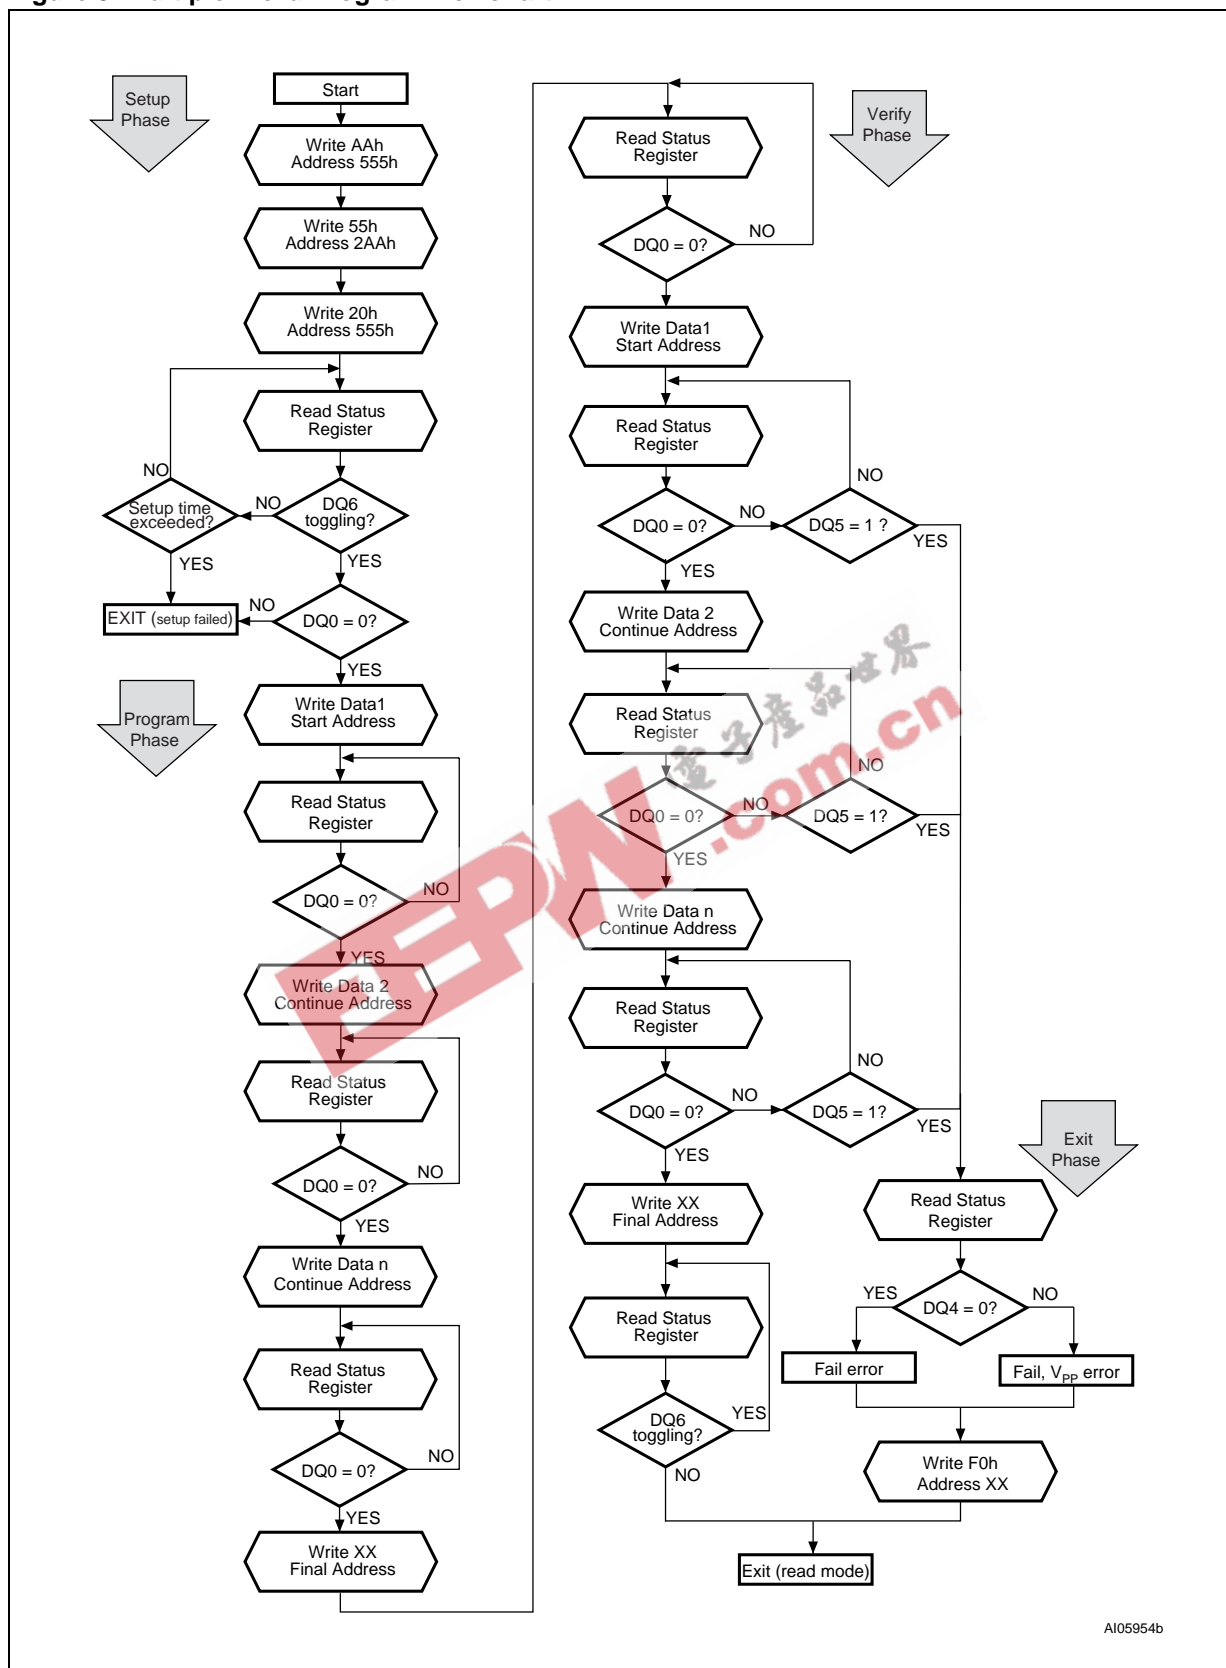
Setup Phase

Start

Write AAh Address 555h

Write 55h Address 2AAh

Write 20h Address 555h

Read Status Register

NO

Setup time exceeded?

NO

DQ6 toggling?

YES

YES

EXIT (setup failed)

NO

DQ0 = 0?

YES

Program Phase

Write Data1 Start Address

Read Status Register

DQ0 = 0?

NO

YES

Write Data 2 Continue Address

Read Status Register

DQ0 = 0?

NO

YES

Write Data n Continue Address

Read Status Register

DQ0 = 0?

NO

YES

Write XX Final Address

Read Status Register

DQ0 = 0?

NO

Verify Phase

Write Data1 Start Address

Read Status Register

DQ0 = 0?

NO

DQ5 = 1 ?

NO

YES

YES

Write Data 2 Continue Address

Read Status Register

DQ0 = 0?

NO

DQ5 = 1?

NO

YES

YES

Write Data n Continue Address

Read Status Register

DQ0 = 0?

NO

DQ5 = 1?

NO

YES

YES

Write XX Final Address

Read Status Register

DQ6 toggling?

YES

NO

Exit Phase

Read Status Register

YES

DQ4 = 0?

NO

Fail error

Fail, $V_{PP}$ error

Write F0h Address XX

Exit (read mode)

AI05954b